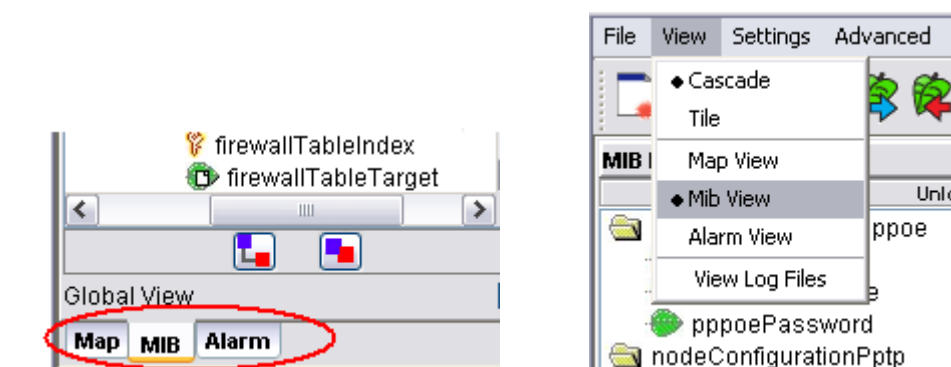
firewallTableIndex
firewallTableTarget

Global View

Map MIB Alarm

File View Settings Advanced

Cascade
Tile
Map View
Mib View
Alarm View
View Log Files

MIB

Unl

pppoe

e

pppoePassword

nodeConfigurationPptp